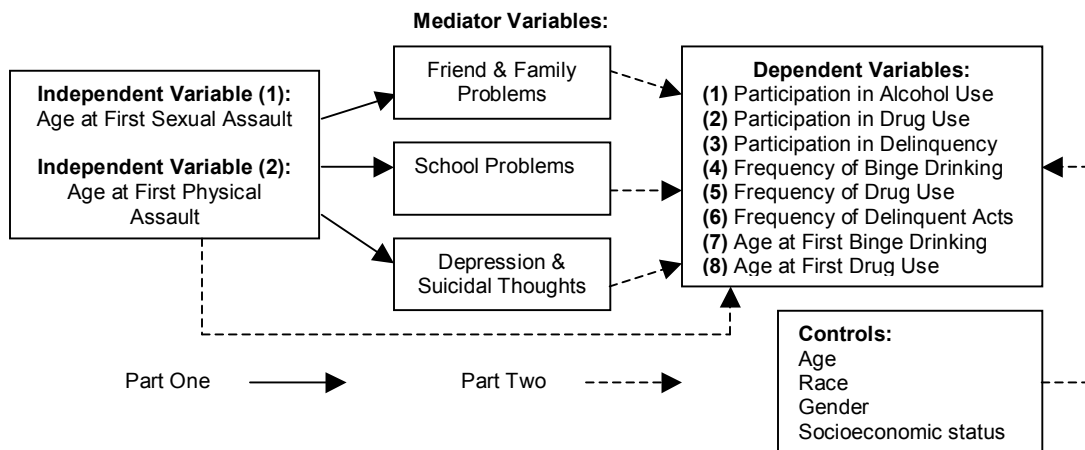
Mediator Variables:

Independent Variable (1):
Age at First Sexual Assault

Independent Variable (2):
Age at First Physical Assault

Friend & Family Problems

School Problems

Depression & Suicidal Thoughts

Dependent Variables:
(1) Participation in Alcohol Use
(2) Participation in Drug Use
(3) Participation in Delinquency
(4) Frequency of Binge Drinking
(5) Frequency of Drug Use
(6) Frequency of Delinquent Acts
(7) Age at First Binge Drinking
(8) Age at First Drug Use

Controls:
Age
Race
Gender
Socioeconomic status

Part One

Part Two